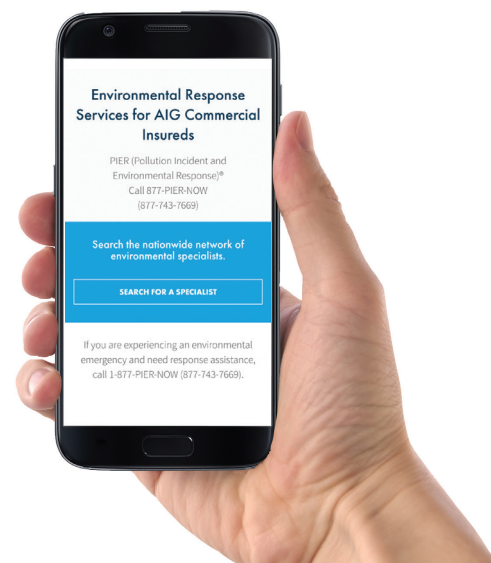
Environmental Response Services for AIG Commercial Insureds

PIER (Pollution Incident and Environmental Response)®
Call 877-PIER-NOW
(877-743-7669)

Search the nationwide network of environmental specialists.

SEARCH FOR A SPECIALIST

If you are experiencing an environmental emergency and need response assistance, call 1-877-PIER-NOW (877-743-7669).